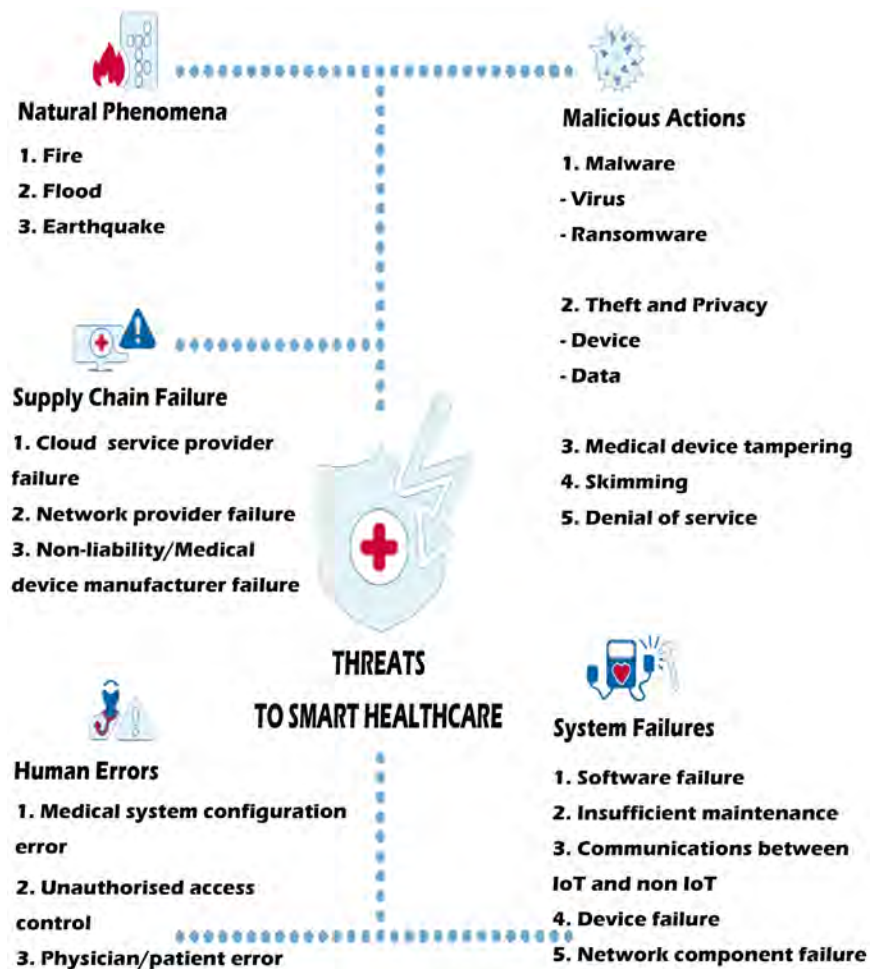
Natural Phenomena

1. Fire
2. Flood
3. Earthquake

Malicious Actions

1. Malware
- Virus
- Ransomware

2. Theft and Privacy
- Device
- Data

3. Medical device tampering
4. Skimming
5. Denial of service

Supply Chain Failure

1. Cloud service provider failure
2. Network provider failure
3. Non-liability/Medical device manufacturer failure

THREATS TO SMART HEALTHCARE

Human Errors

1. Medical system configuration error
2. Unauthorised access control
3. Physician/patient error

System Failures

1. Software failure
2. Insufficient maintenance
3. Communications between IoT and non IoT
4. Device failure
5. Network component failure